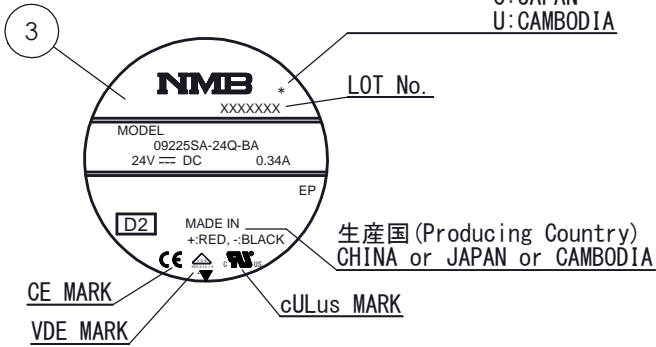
3

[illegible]:JAPAN
U:CAMBODIA

NMB *

XXXXXXX

LOT No.

MODEL
09225SA-24Q-BA
24V ⎓ DC 0.34A

EP

D2

MADE IN
+:RED, -:BLACK

生産国(Producing Country)
CHINA or JAPAN or CAMBODIA

CE

CE MARK

VDE MARK

cULus MARK